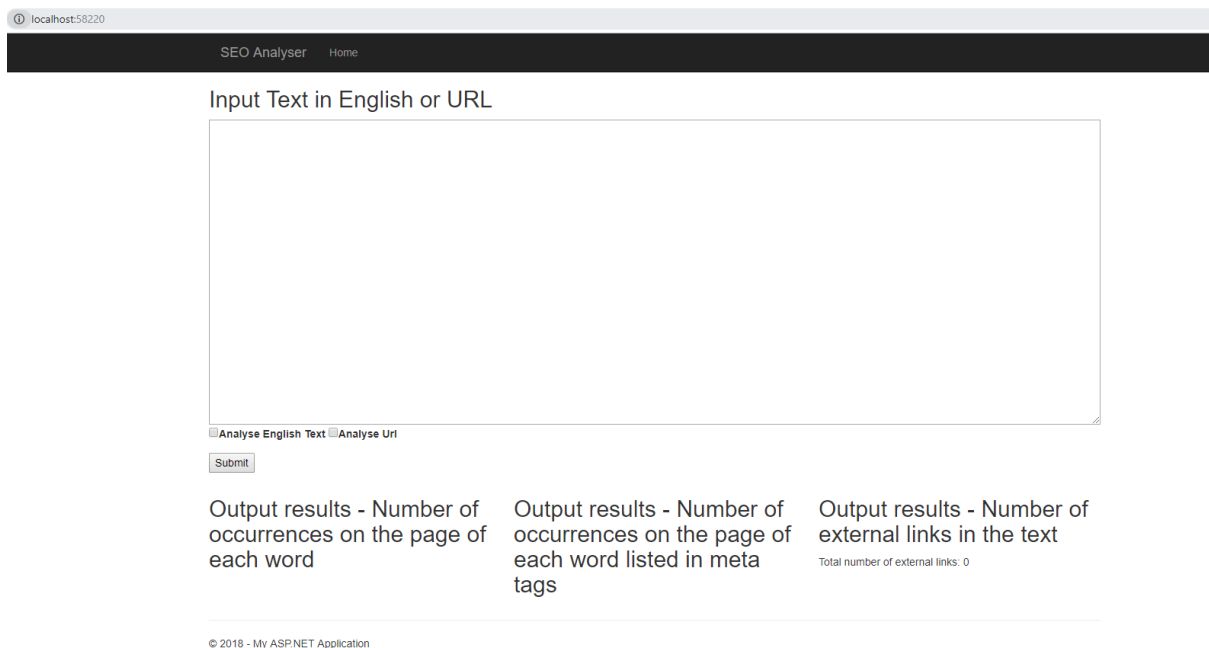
localhost:58220

SEO Analyser Home

Input Text in English or URL

Analyse English Text Analyse Url

Submit

Output results - Number of occurrences on the page of each word

Output results - Number of occurrences on the page of each word listed in meta tags

Output results - Number of external links in the text

Total number of external links: 0

© 2018 - My ASP.NET Application